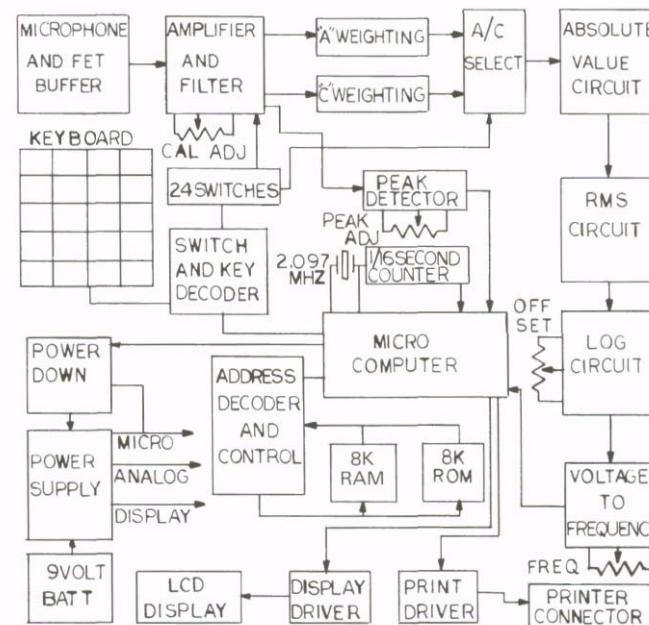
MICROPHONE AND FET BUFFER

AMPLIFIER AND FILTER

CAL ADJ

"A" WEIGHTING

"C" WEIGHTING

A/C SELECT

ABSOLUTE VALUE CIRCUIT

KEYBOARD

24 SWITCHES

PEAK DETECTOR

PEAK ADJ

RMS CIRCUIT

SWITCH AND KEY DECODER

2.097 MHZ

1/16 SECOND COUNTER

OFF SET

MICRO COMPUTER

LOG CIRCUIT

POWER DOWN

ADDRESS DECODER AND CONTROL

POWER SUPPLY

MICRO

ANALOG

DISPLAY

8K RAM

8K ROM

VOLTAGE TO FREQUENC

FREQ

9VOLT BATT

LCD DISPLAY

DISPLAY DRIVER

PRINT DRIVER

PRINTER CONNECTOR